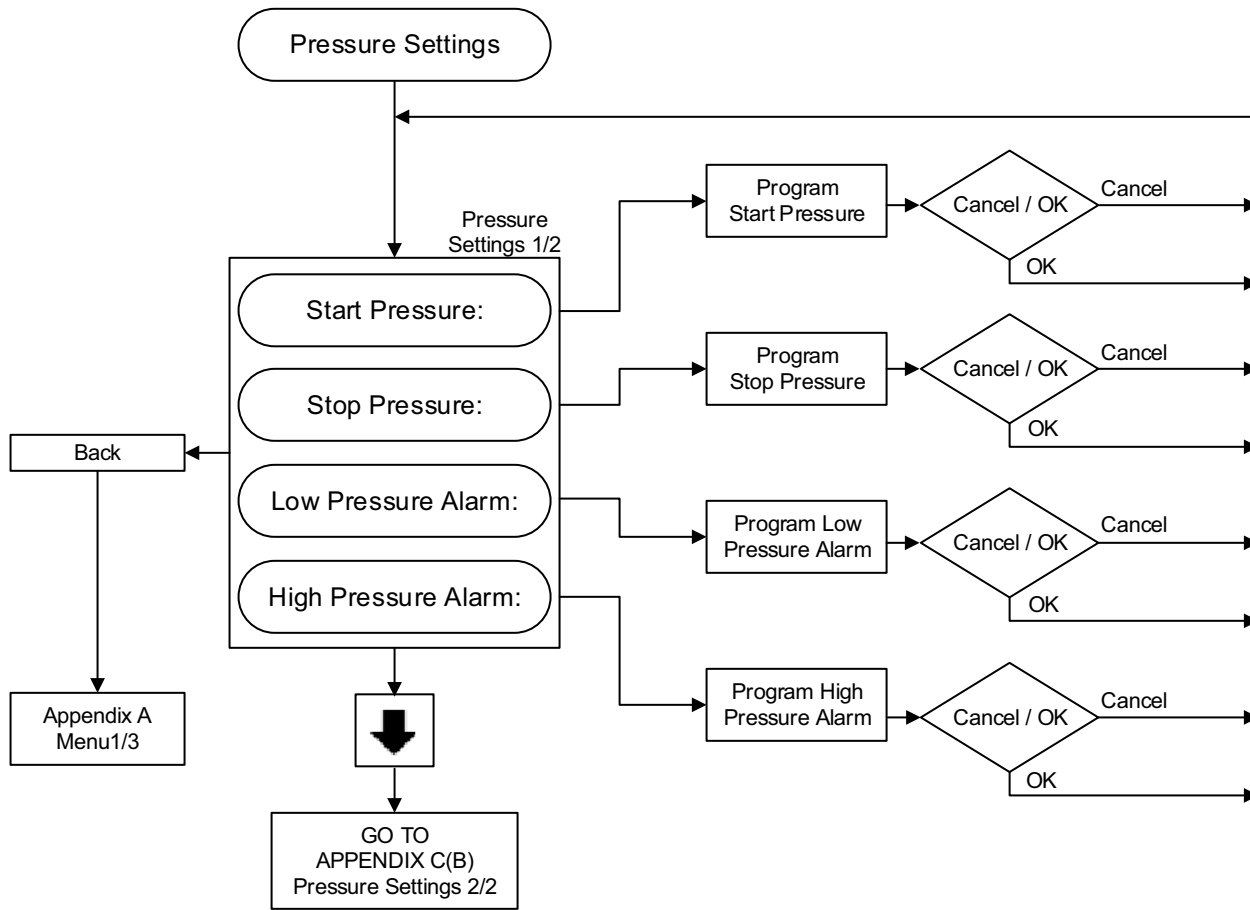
Pressure Settings

Pressure Settings 1/2

Start Pressure:

Stop Pressure:

Low Pressure Alarm:

High Pressure Alarm:

Back

Appendix A Menu1/3

GO TO APPENDIX C(B) Pressure Settings 2/2

Program Start Pressure

Cancel / OK

Cancel

OK

Program Stop Pressure

Cancel / OK

Cancel

OK

Program Low Pressure Alarm

Cancel / OK

Cancel

OK

Program High Pressure Alarm

Cancel / OK

Cancel

OK